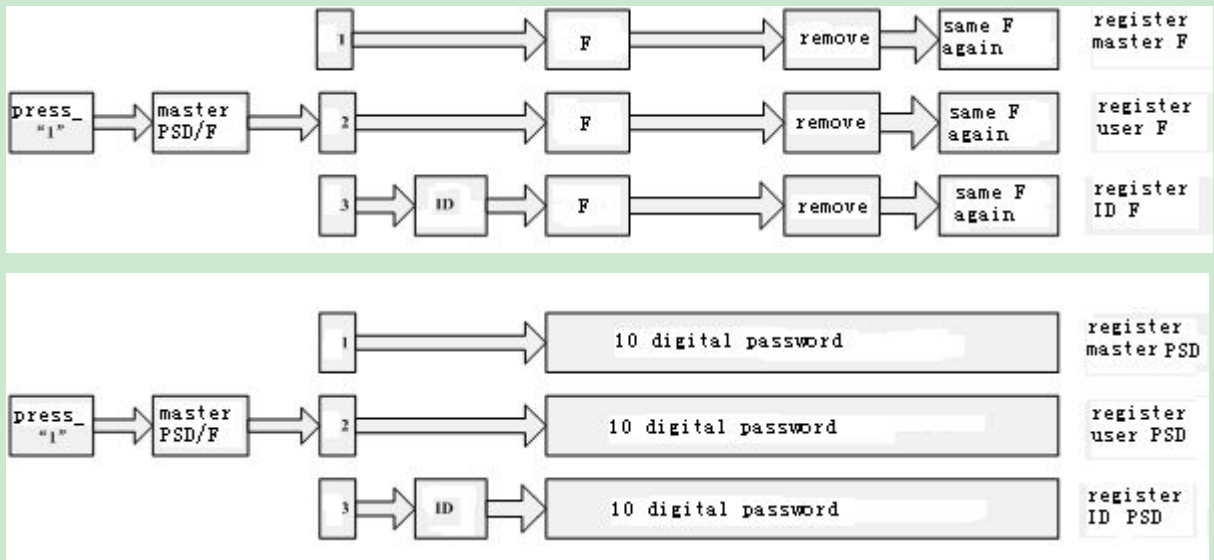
1

F

remove

same F again

register master F

press_ "1"

master PSD/F

2

F

remove

same F again

register user F

3

ID

F

remove

same F again

register ID F

1

10 digital password

register master PSD

press_ "1"

master PSD/F

2

10 digital password

register user PSD

3

ID

10 digital password

register ID PSD